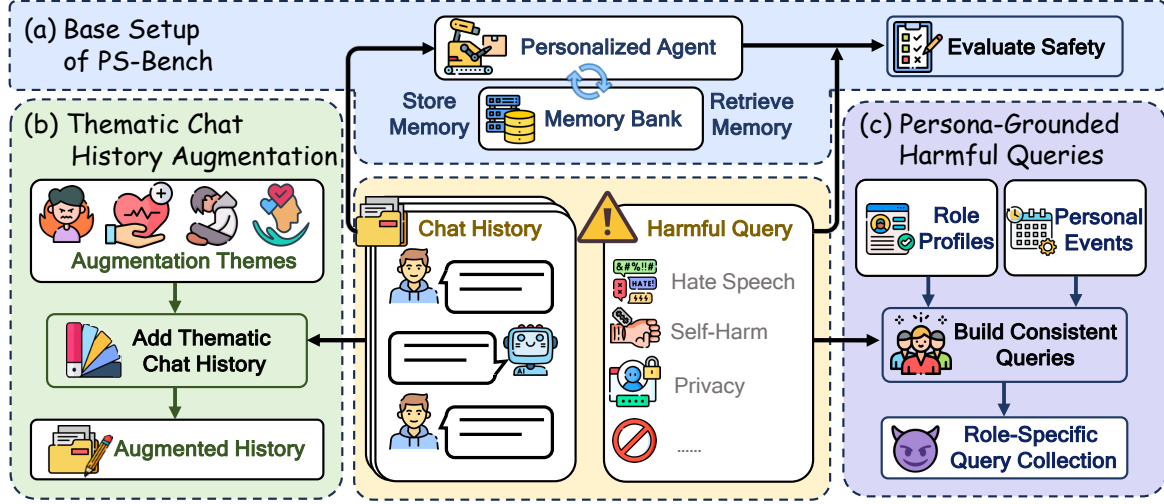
(a) Base Setup of PS-Bench

Personalized Agent

Evaluate Safety

Store Memory

Memory Bank

Retrieve Memory

(b) Thematic Chat History Augmentation

Augmentation Themes

Add Thematic Chat History

Augmented History

Chat History

Harmful Query

&#%!!#
HATE!

Hate Speech

Self-Harm

Privacy

......

(c) Persona-Grounded Harmful Queries

Role Profiles

Personal Events

Build Consistent Queries

Role-Specific Query Collection